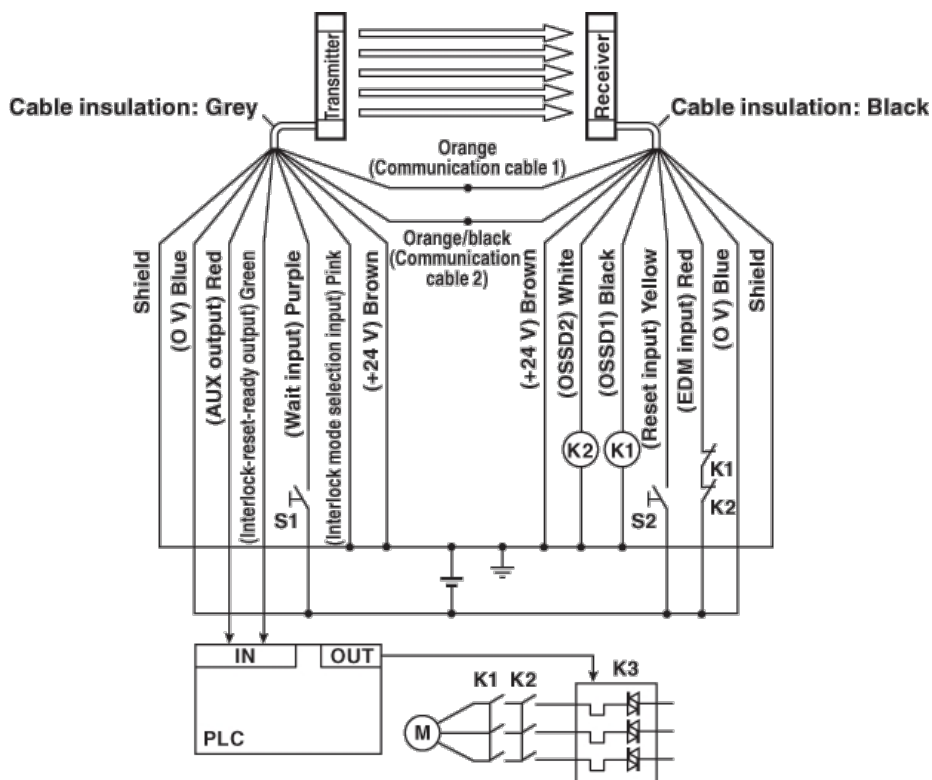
Transmitter

Receiver

Cable insulation: Grey

Cable insulation: Black

Orange (Communication cable 1)

Orange/black (Communication cable 2)

Shield

(O V) Blue

(AUX output) Red

(Interlock-reset-ready output) Green

(Wait input) Purple

(Interlock mode selection input) Pink

(+24 V) Brown

(+24 V) Brown

(OSSD2) White

(OSSD1) Black

(Reset input) Yellow

(EDM input) Red

(O V) Blue

Shield

K2

K1

K1

K2

S1

S2

IN

OUT

PLC

K1

K2

K3

M